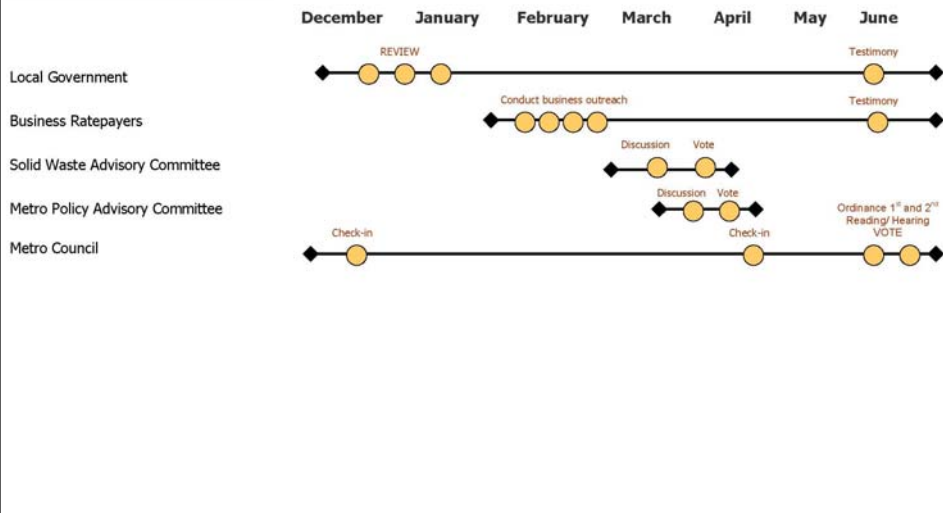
December January February March April May June

REVIEW

Testimony

Local Government

Conduct business outreach

Testimony

Business Ratepayers

Discussion Vote

Solid Waste Advisory Committee

Discussion Vote

Metro Policy Advisory Committee

Ordinance 1$^{st}$ and 2$^{nd}$ Reading/ Hearing VOTE

Check-in

Check-in

Metro Council